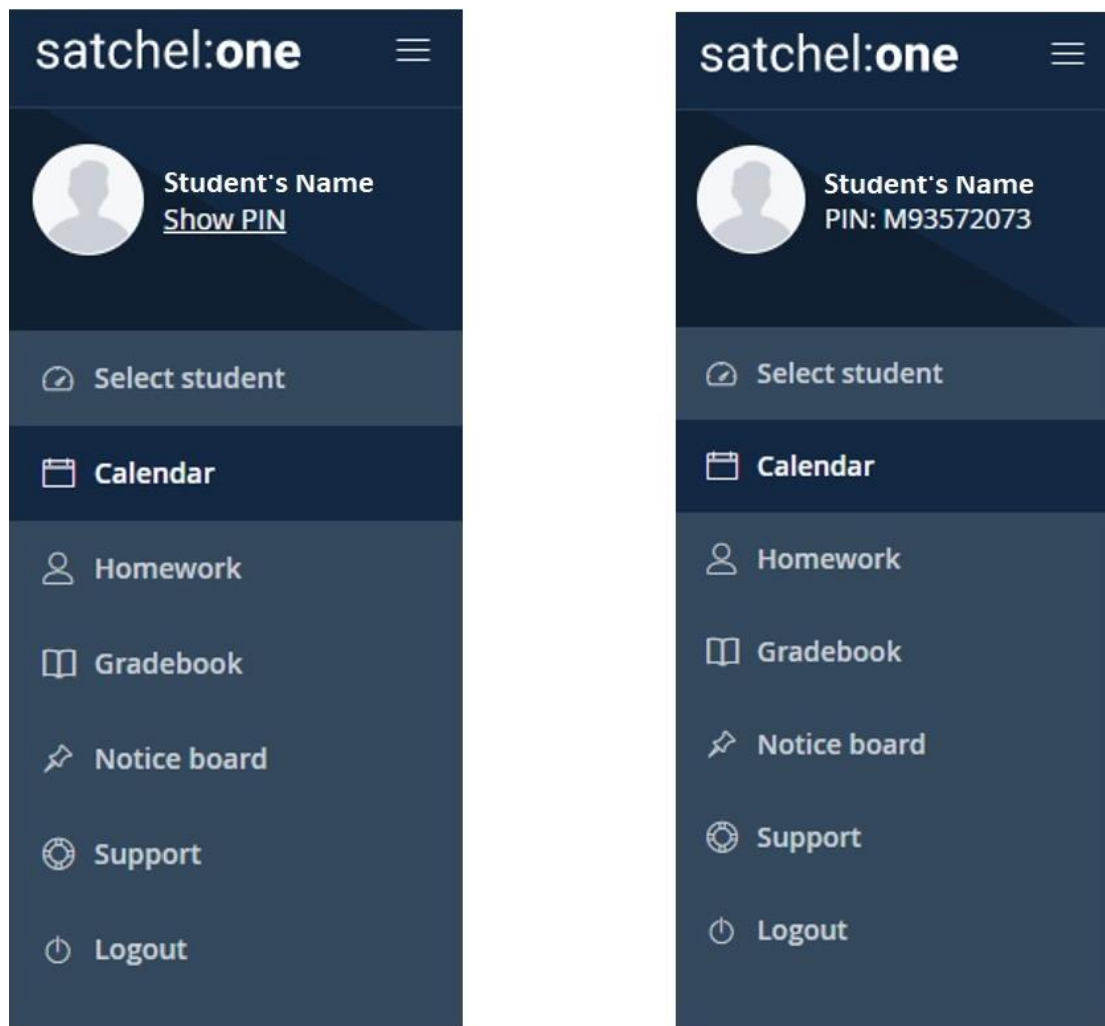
satchel:one

Student's Name
Show PIN

Select student

Calendar

Homework

Gradebook

Notice board

Support

Logout

satchel:one

Student's Name
PIN: M93572073

Select student

Calendar

Homework

Gradebook

Notice board

Support

Logout